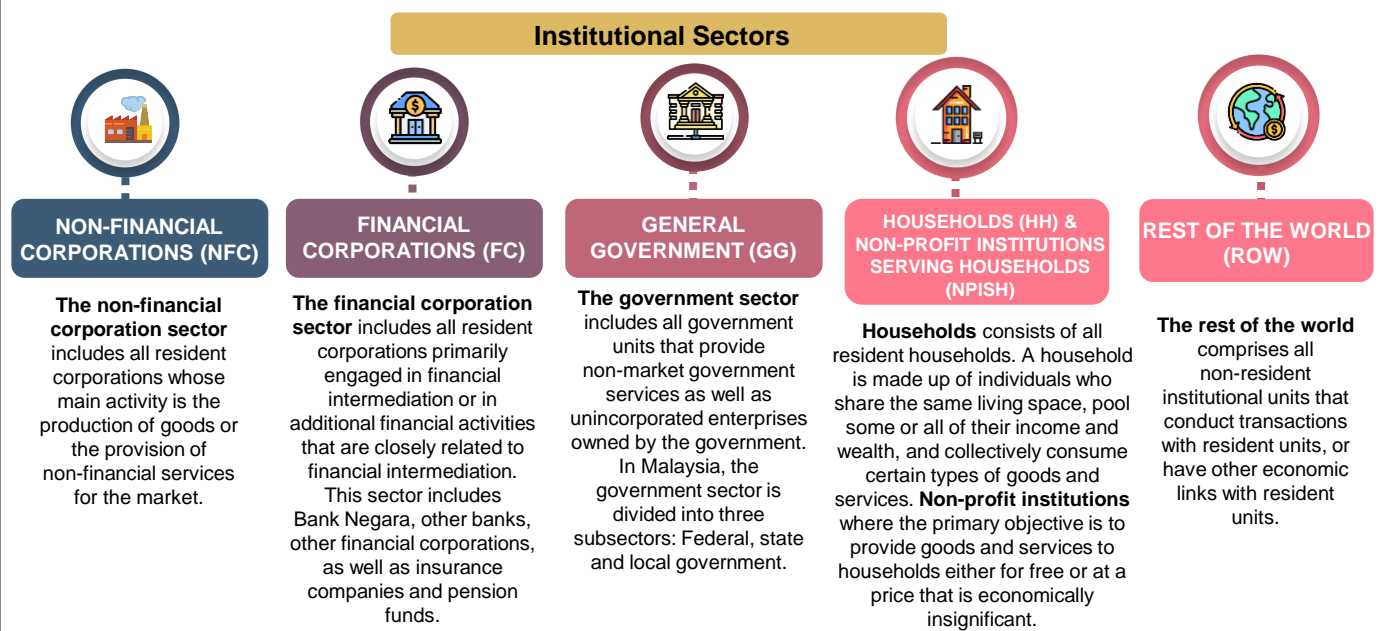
Institutional Sectors

NON-FINANCIAL CORPORATIONS (NFC)

The non-financial corporation sector includes all resident corporations whose main activity is the production of goods or the provision of non-financial services for the market.

FINANCIAL CORPORATIONS (FC)

The financial corporation sector includes all resident corporations primarily engaged in financial intermediation or in additional financial activities that are closely related to financial intermediation. This sector includes Bank Negara, other banks, other financial corporations, as well as insurance companies and pension funds.

GENERAL GOVERNMENT (GG)

The government sector includes all government units that provide non-market government services as well as unincorporated enterprises owned by the government. In Malaysia, the government sector is divided into three subsectors: Federal, state and local government.

HOUSEHOLDS (HH) & NON-PROFIT INSTITUTIONS SERVING HOUSEHOLDS (NPISH)

Households consists of all resident households. A household is made up of individuals who share the same living space, pool some or all of their income and wealth, and collectively consume certain types of goods and services. Non-profit institutions where the primary objective is to provide goods and services to households either for free or at a price that is economically insignificant.

REST OF THE WORLD (ROW)

The rest of the world comprises all non-resident institutional units that conduct transactions with resident units, or have other economic links with resident units.